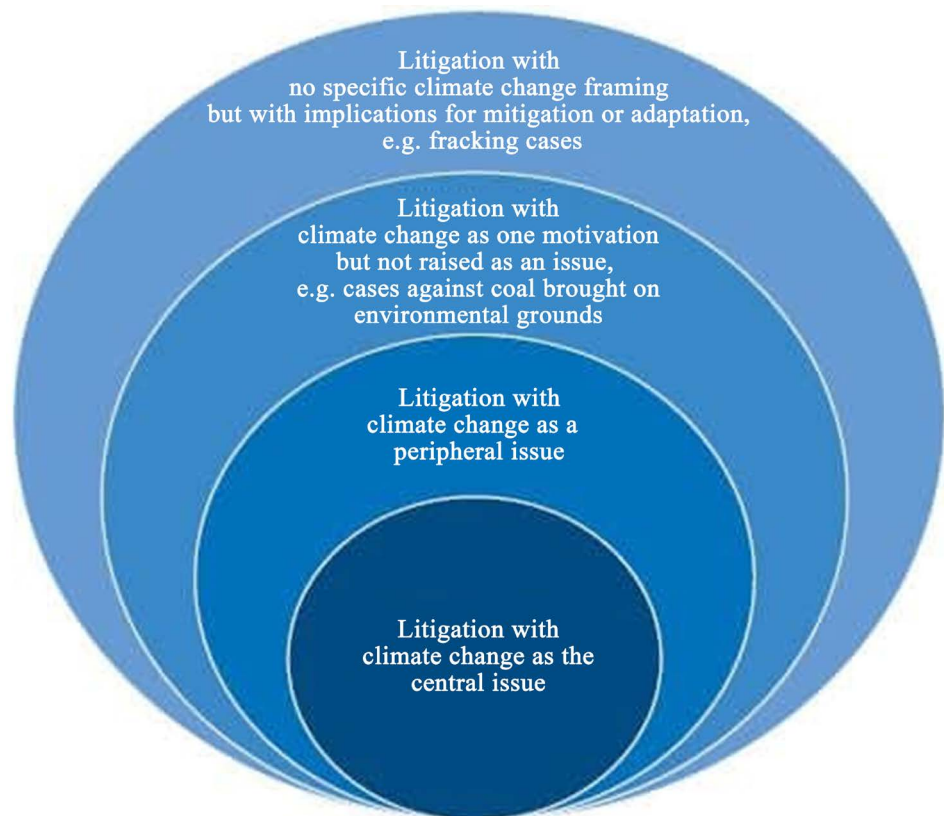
Litigation with
no specific climate change framing
but with implications for mitigation or adaptation,
e.g. fracking cases

Litigation with
climate change as one motivation
but not raised as an issue,
e.g. cases against coal brought on
environmental grounds

Litigation with
climate change as a
peripheral issue

Litigation with
climate change as the
central issue